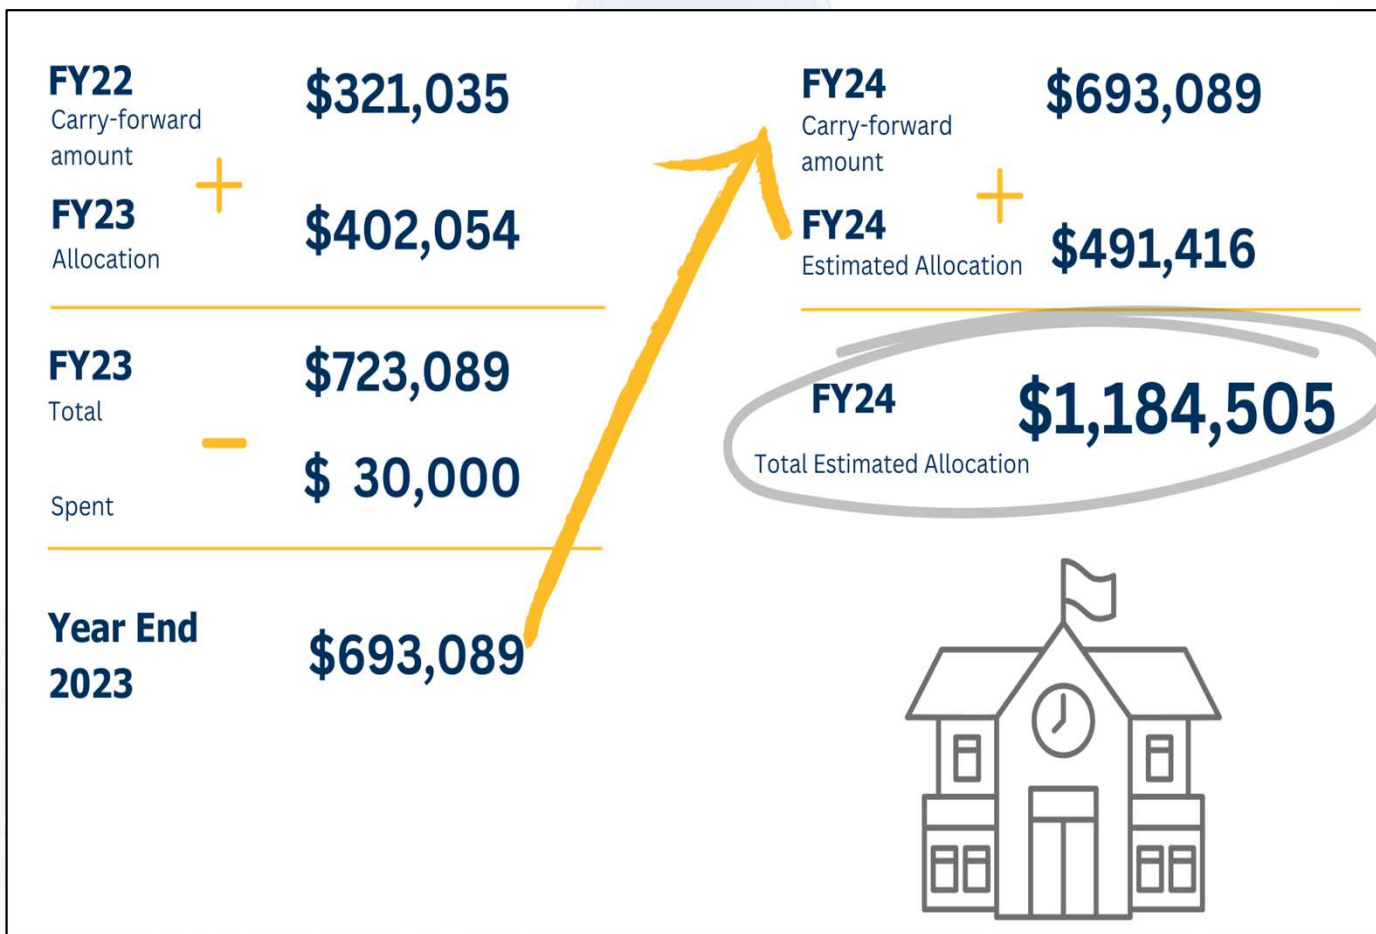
FY22
Carry-forward amount

$321,035

+

FY23
Allocation

$402,054

FY23
Total

$723,089

-

Spent

$ 30,000

Year End 2023

$693,089

FY24
Carry-forward amount

$693,089

+

FY24
Estimated Allocation

$491,416

FY24

$1,184,505

Total Estimated Allocation